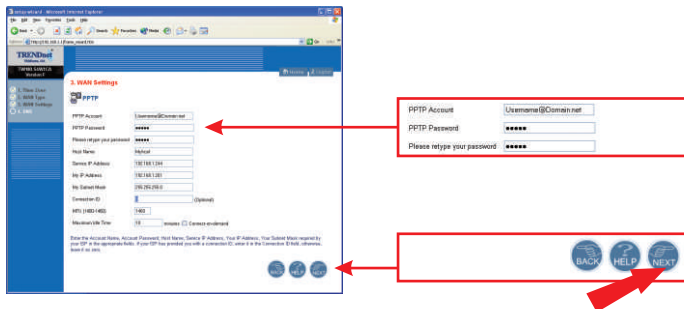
setup wizard - Microsoft Internet Explorer

File Edit View Favorites Tools Help

Back Search Favorites Media

Address http://192.168.1.1/wan_wizard.htm Go Links

TRENDnet

TW100-S4W1CA Version F

Home Logout

3. WAN Settings

1. Time Zone
2. WAN Type
3. WAN Settings
4. END

PPTP

| | |
|---|---|
| PPTP Account | Username@Domain.net |
| PPTP Password | ●●●●● |
| Please retype your password | ●●●●● |
| Host Name | Myhost |
| Service IP Address | 192.168.1.244 |
| My IP Address | 192.168.1.201 |
| My Subnet Mask | 255.255.255.0 |
| Connection ID | (Optional) |
| MTU (1400-1460) | 1460 |
| Maximum Idle Time | 10 minutes Connect on-demand |

Enter the Account Name, Account Password, Host Name, Service IP Address, Your IP Address, Your Subnet Mask required by your ISP in the appropriate fields. If your ISP has provided you with a connection ID, enter it in the Connection ID field, otherwise, leave it as zero.

BACK HELP NEXT

| | |
|---|---|
| PPTP Account | Username@Domain.net |
| PPTP Password | ●●●●● |
| Please retype your password | ●●●●● |

BACK HELP NEXT